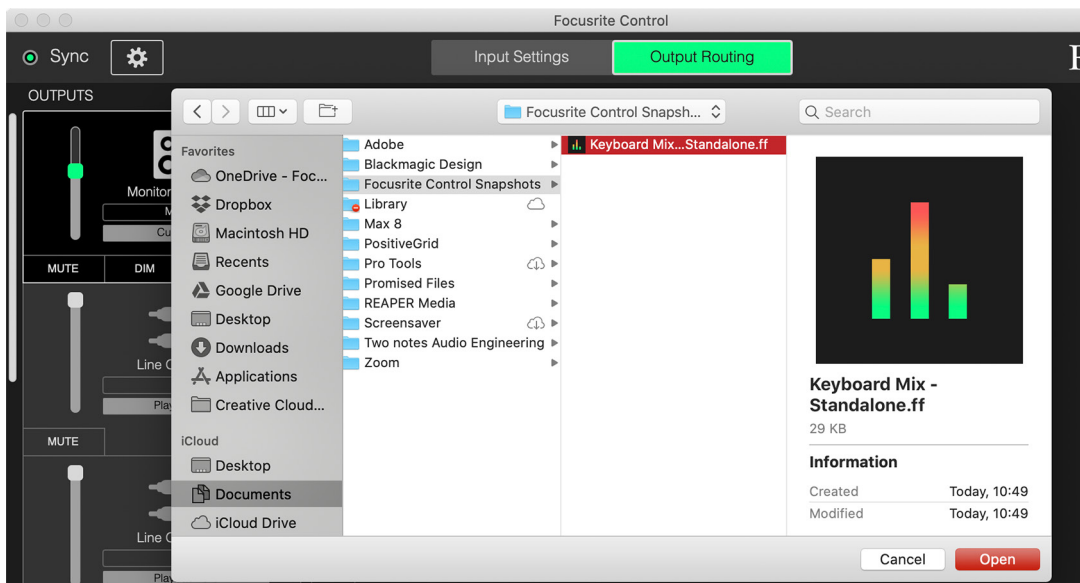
Focusrite Control

Sync

Input Settings

Output Routing

OUTPUTS

Monitor

M

Cu

MUTE

DIM

Line O

Play

MUTE

Line O

Play

Focusrite Control Snapsh...

Search

Favorites

OneDrive - Foc...

Dropbox

Macintosh HD

Recents

Google Drive

Desktop

Downloads

Applications

Creative Cloud...

iCloud

Desktop

Documents

iCloud Drive

Adobe

Blackmagic Design

Focusrite Control Snapshots

Library

Max 8

PositiveGrid

Pro Tools

Promised Files

REAPER Media

Screensaver

Two notes Audio Engineering

Zoom

Keyboard Mix...Standalone.ff

Keyboard Mix - Standalone.ff

29 KB

Information

| Created | Today, 10:49 |
|---|---|
| Modified | Today, 10:49 |

Cancel

Open